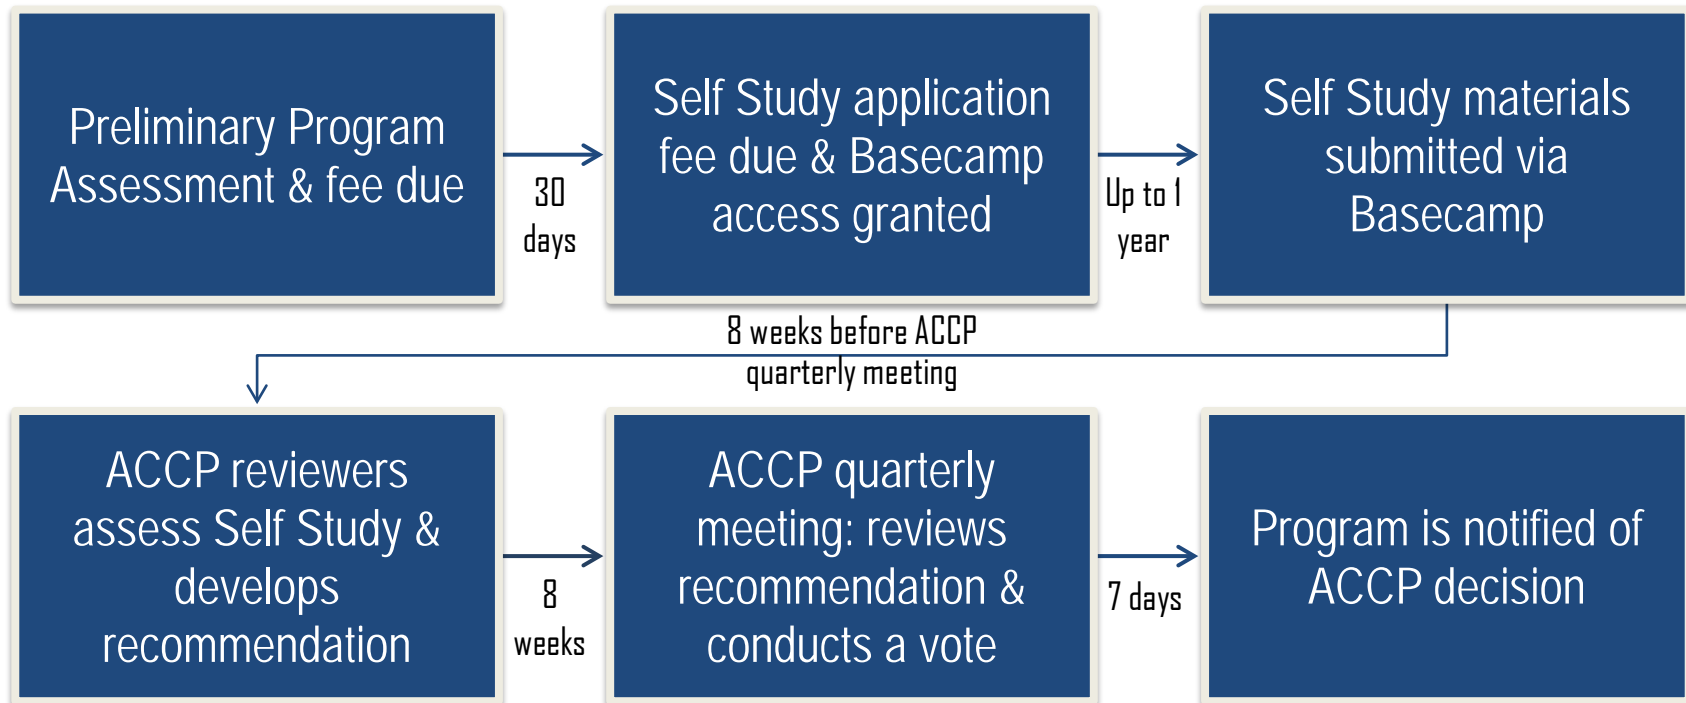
Preliminary Program Assessment & fee due

30 days

Self Study application fee due & Basecamp access granted

Up to 1 year

Self Study materials submitted via Basecamp

8 weeks before ACCP quarterly meeting

ACCP reviewers assess Self Study & develops recommendation

8 weeks

ACCP quarterly meeting: reviews recommendation & conducts a vote

7 days

Program is notified of ACCP decision